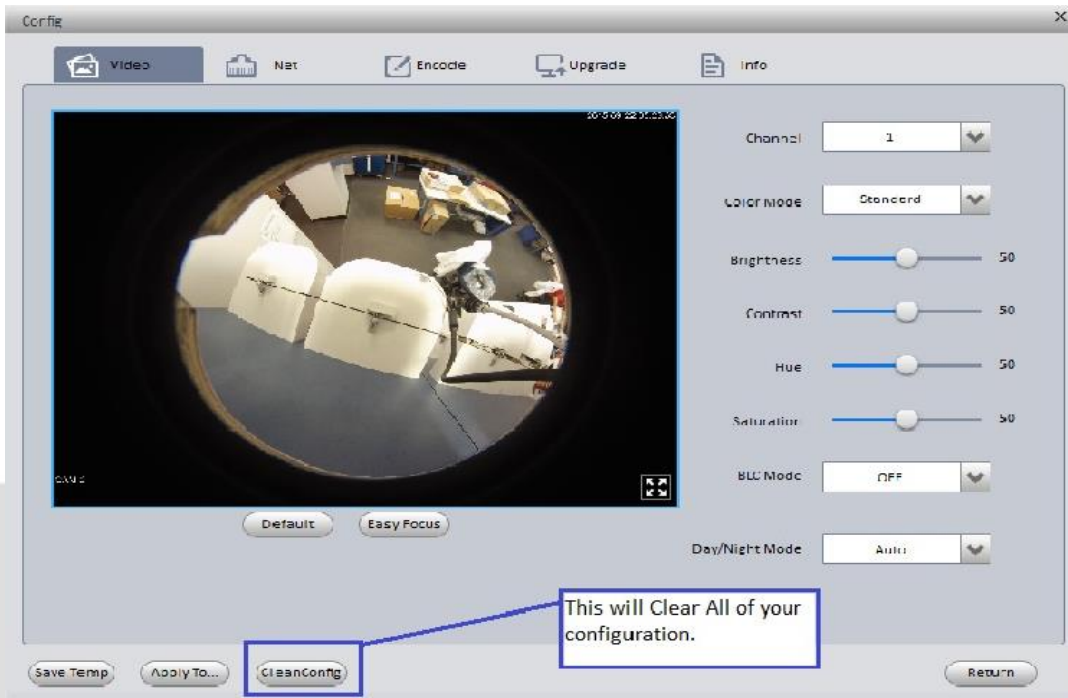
Config

×

Video

Net

Encode

Upgrade

Info

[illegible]

CAM 1

Default

Easy Focus

Channel

1

Color Mode

Standard

Brightness

50

Contrast

50

Hue

50

Saturation

50

BLC Mode

OFF

Day/Night Mode

Auto

This will Clear All of your configuration.

Save Temp

Apply To...

CleanConfig

Return